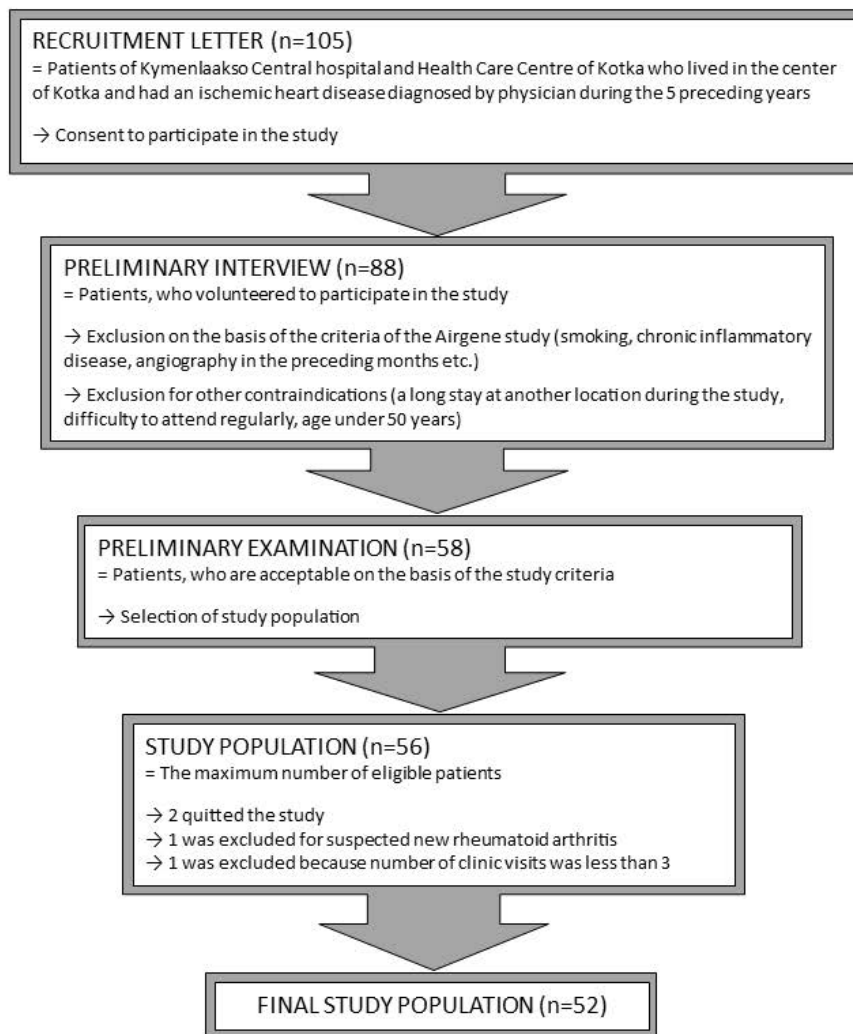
RECRUITMENT LETTER (n=105)
= Patients of Kymenlaakso Central hospital and Health Care Centre of Kotka who lived in the center of Kotka and had an ischemic heart disease diagnosed by physician during the 5 preceding years

→ Consent to participate in the study

PRELIMINARY INTERVIEW (n=88)
= Patients, who volunteered to participate in the study

→ Exclusion on the basis of the criteria of the Airgene study (smoking, chronic inflammatory disease, angiography in the preceding months etc.)

→ Exclusion for other contraindications (a long stay at another location during the study, difficulty to attend regularly, age under 50 years)

PRELIMINARY EXAMINATION (n=58)
= Patients, who are acceptable on the basis of the study criteria

→ Selection of study population

STUDY POPULATION (n=56)
= The maximum number of eligible patients

→ 2 quitted the study
→ 1 was excluded for suspected new rheumatoid arthritis
→ 1 was excluded because number of clinic visits was less than 3

FINAL STUDY POPULATION (n=52)